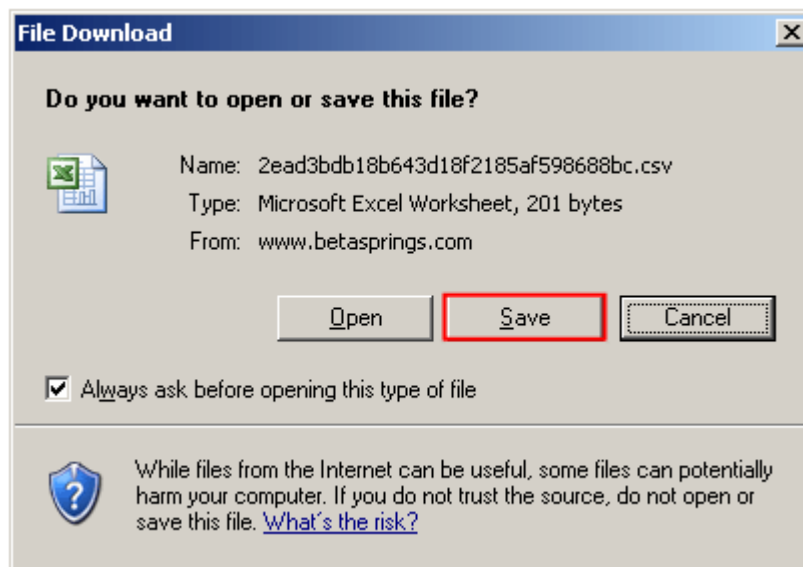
File Download

Do you want to open or save this file?

Name: 2ead3bdb18b643d18f2185af598688bc.csv
Type: Microsoft Excel Worksheet, 201 bytes
From: www.betasprings.com

Open Save Cancel

Always ask before opening this type of file

While files from the Internet can be useful, some files can potentially harm your computer. If you do not trust the source, do not open or save this file. What's the risk?